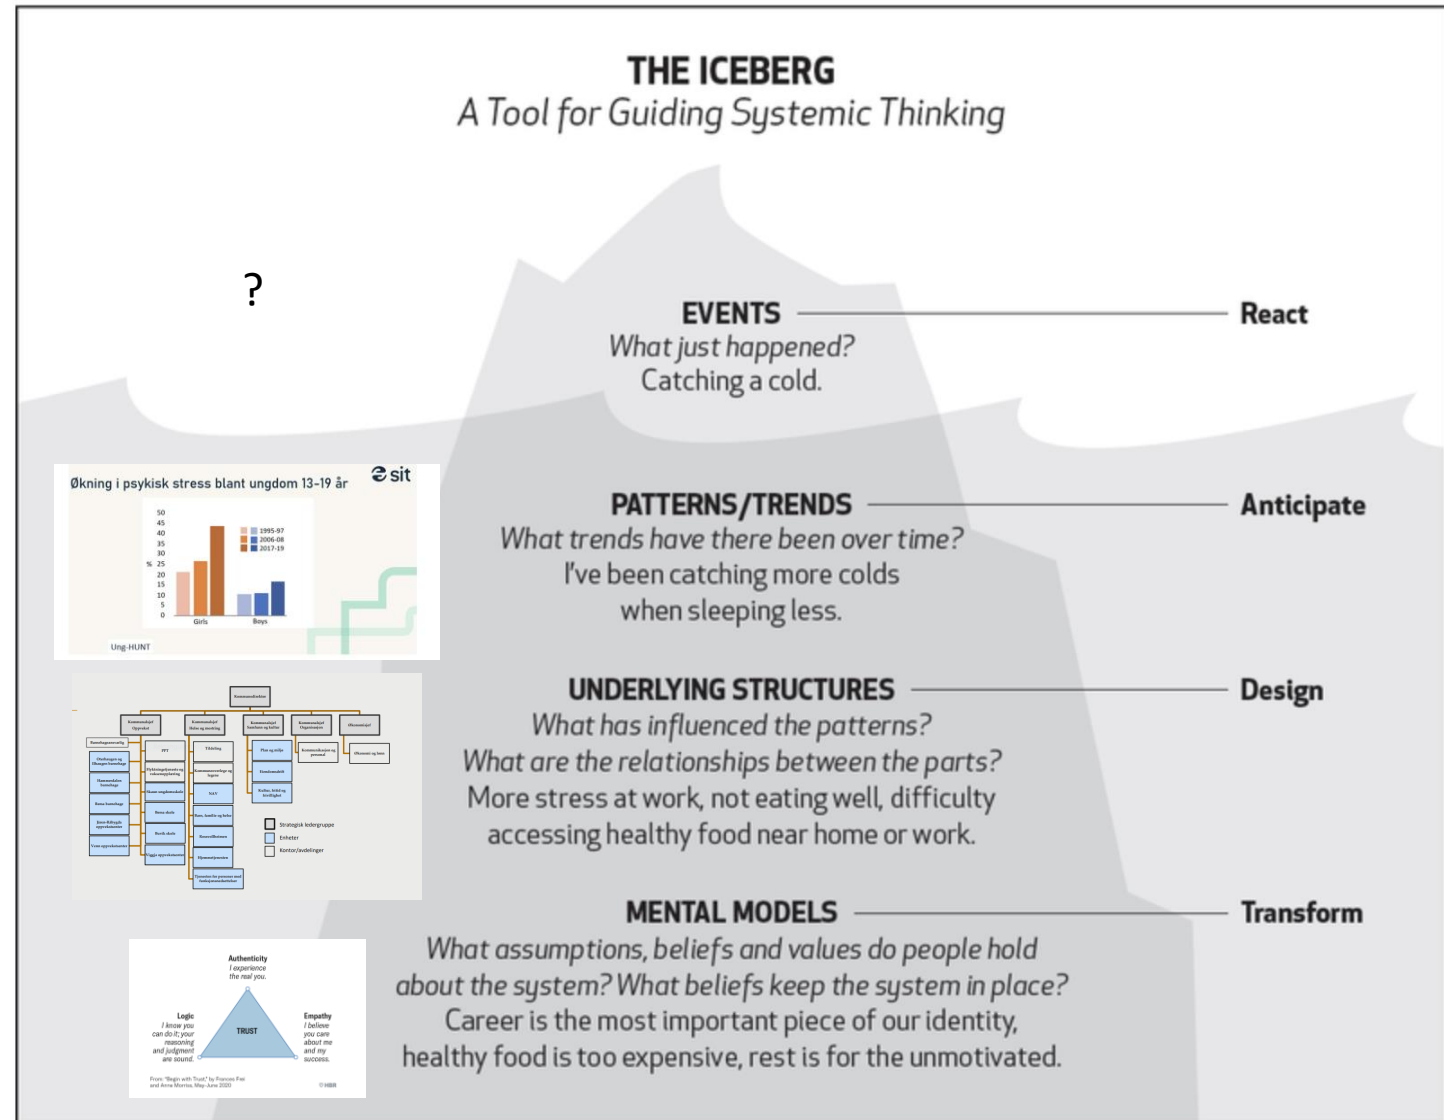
THE ICEBERG
A Tool for Guiding Systemic Thinking

?

EVENTS
What just happened?
Catching a cold.

React

Økning i psykisk stress blant ungdom 13-19 år

sit

50
45
40
35
30
% 25
20
15
10
5
0

1995-97
2006-08
2017-19

Girls
Boys

Ung-HUNT

PATTERNS/TRENDS
What trends have there been over time?
I've been catching more colds when sleeping less.

Anticipate

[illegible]

Strategisk ledergruppe
Enheter
Kontor/avdelinger

UNDERLYING STRUCTURES
What has influenced the patterns?
What are the relationships between the parts?
More stress at work, not eating well, difficulty accessing healthy food near home or work.

Design

Authenticity
I experience the real you.

Logic
I know you can do it; your reasoning and judgment are sound.

TRUST

Empathy
I believe you care about me and my success.

From: "Begin with Trust," by Frances Frei and Anne Morriss, May-June 2020

HBR

MENTAL MODELS
What assumptions, beliefs and values do people hold about the system? What beliefs keep the system in place?
Career is the most important piece of our identity, healthy food is too expensive, rest is for the unmotivated.

Transform